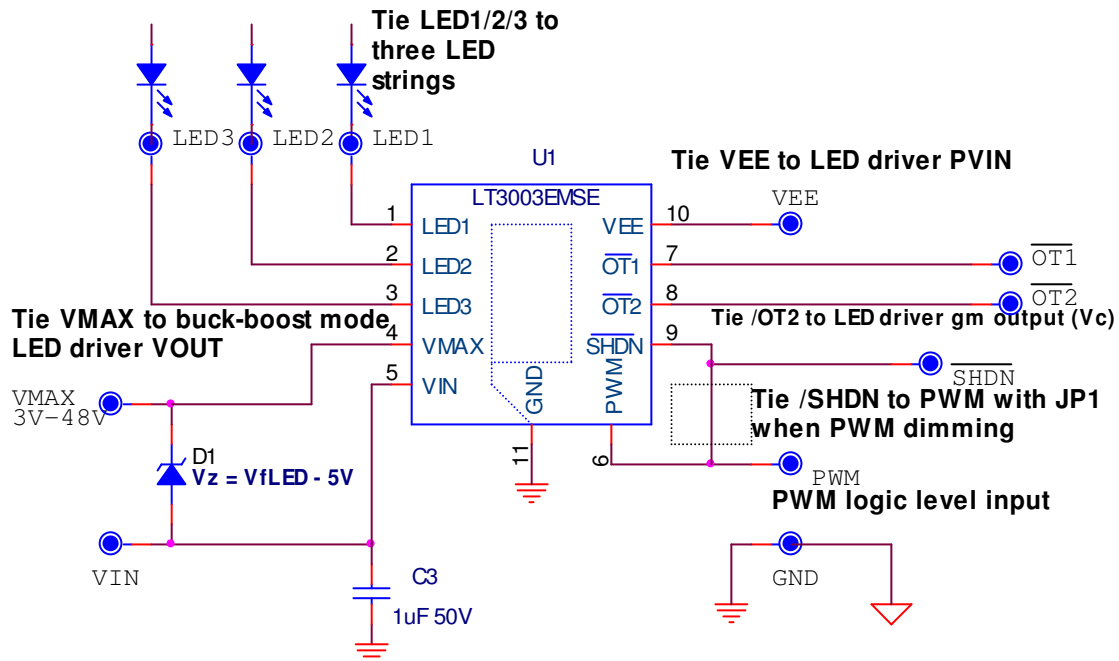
Tie LED1/2/3 to three LED strings

LED3 LED2 LED1

U1

Tie VEE to LED driver PVIN

LT3003EMSE

1 LED1
2 LED2
3 LED3
4 VMAX
5 VIN

VEE 10
$\overline{OT1}$ 7
$\overline{OT2}$ 8
$\overline{SHDN}$ 9

VEE

$\overline{OT1}$

$\overline{OT2}$

Tie /OT2 to LED driver gm output (Vc)

Tie VMAX to buck-boost mode LED driver VOUT

$\overline{SHDN}$

GND

PWM

Tie /SHDN to PWM with JP1 when PWM dimming

VMAX 3V−48V

D1
Vz = VfLED - 5V

11

6

PWM

PWM logic level input

VIN

C3
1uF 50V

GND